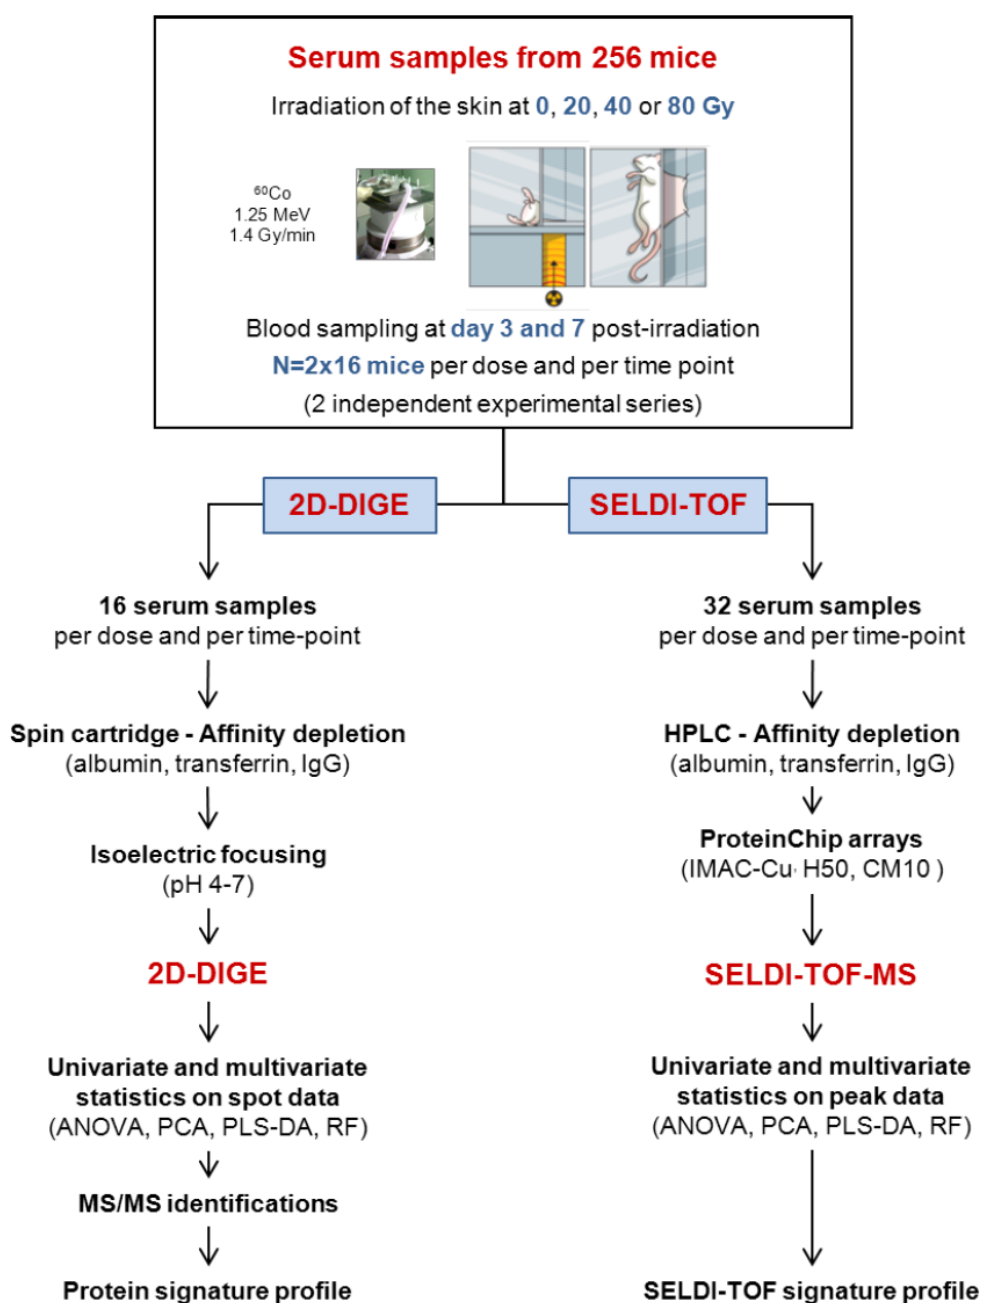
Serum samples from 256 mice

Irradiation of the skin at 0, 20, 40 or 80 Gy

$^{60}$Co
1.25 MeV
1.4 Gy/min

Blood sampling at day 3 and 7 post-irradiation

N=2x16 mice per dose and per time point

(2 independent experimental series)

2D-DIGE

SELDI-TOF

16 serum samples
per dose and per time-point

Spin cartridge - Affinity depletion
(albumin, transferrin, IgG)

Isoelectric focusing
(pH 4-7)

2D-DIGE

Univariate and multivariate statistics on spot data
(ANOVA, PCA, PLS-DA, RF)

MS/MS identifications

Protein signature profile

32 serum samples
per dose and per time-point

HPLC - Affinity depletion
(albumin, transferrin, IgG)

ProteinChip arrays
(IMAC-Cu, H50, CM10 )

SELDI-TOF-MS

Univariate and multivariate statistics on peak data
(ANOVA, PCA, PLS-DA, RF)

SELDI-TOF signature profile